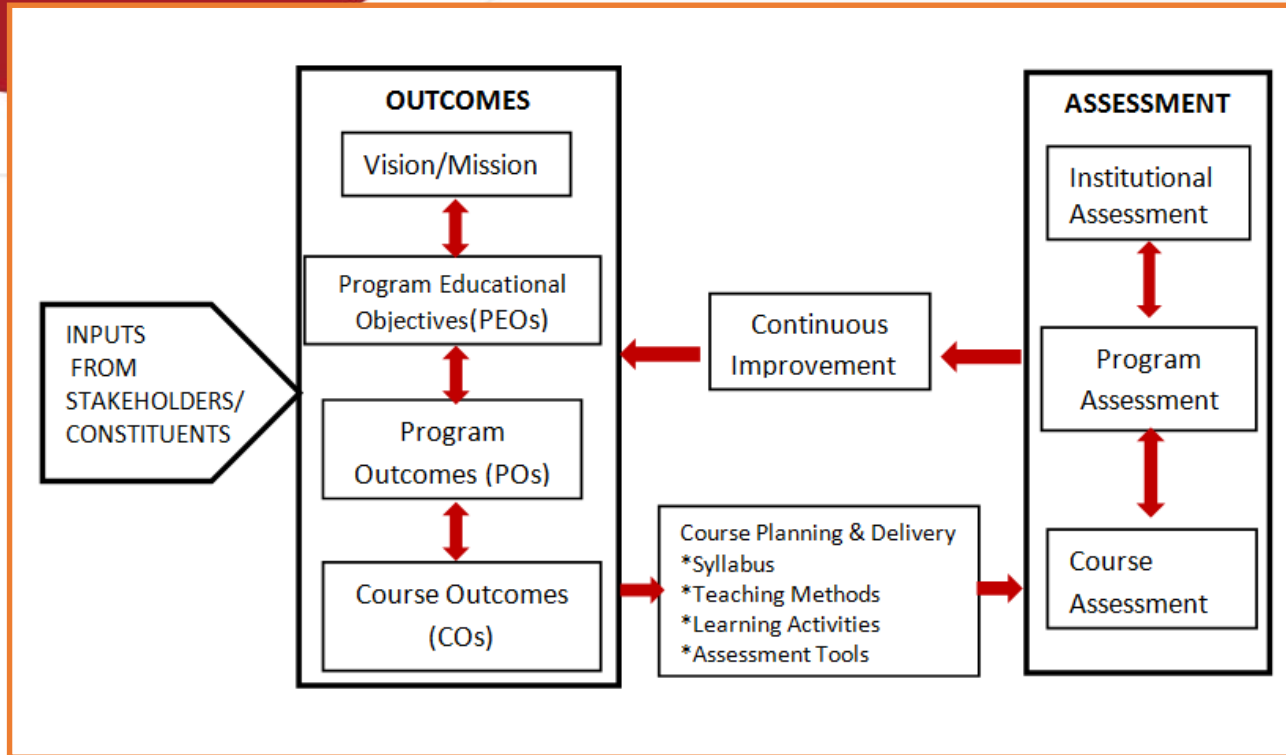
INPUTS FROM STAKEHOLDERS/ CONSTITUENTS

OUTCOMES

Vision/Mission

Program Educational Objectives(PEOs)

Program Outcomes (POs)

Course Outcomes (COs)

Continuous Improvement

Course Planning & Delivery
*Syllabus
*Teaching Methods
*Learning Activities
*Assessment Tools

ASSESSMENT

Institutional Assessment

Program Assessment

Course Assessment